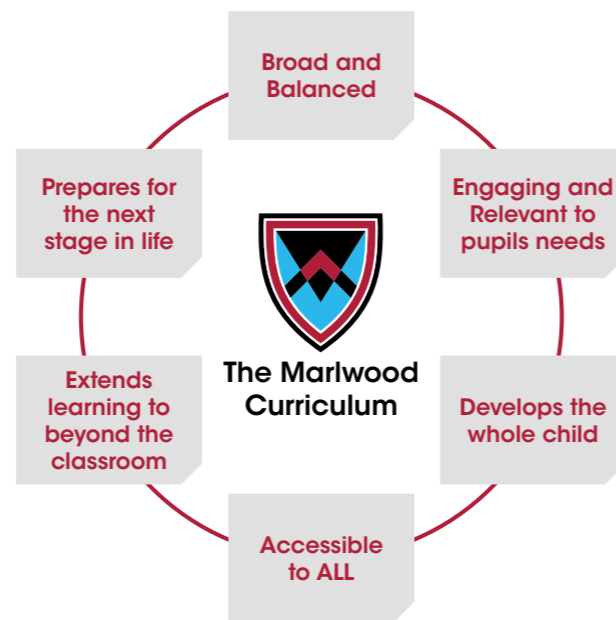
Broad and Balanced

Engaging and Relevant to pupils needs

Develops the whole child

Accessible to ALL

Extends learning to beyond the classroom

Prepares for the next stage in life

The Marlwood Curriculum